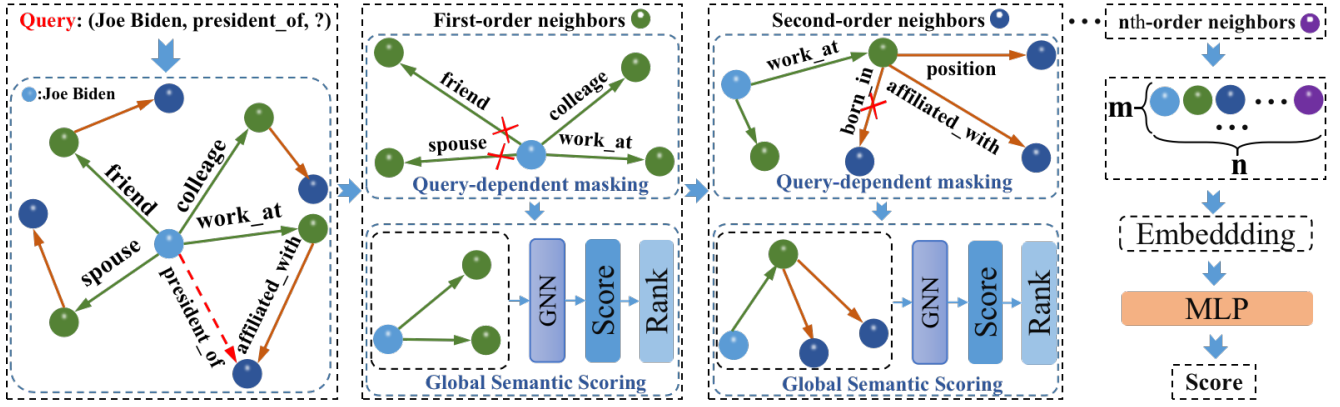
Query: (Joe Biden, president_of, ?)

:Joe Biden

friend
colleage
work_at
spouse
president_of
affiliated_with

First-order neighbors

friend
colleage
spouse
work_at

Query-dependent masking

GNN
Score
Rank

Global Semantic Scoring

Second-order neighbors

work_at
position
born_in
affiliated_with

Query-dependent masking

GNN
Score
Rank

Global Semantic Scoring

nth-order neighbors

m

n

Embeddding

MLP

Score